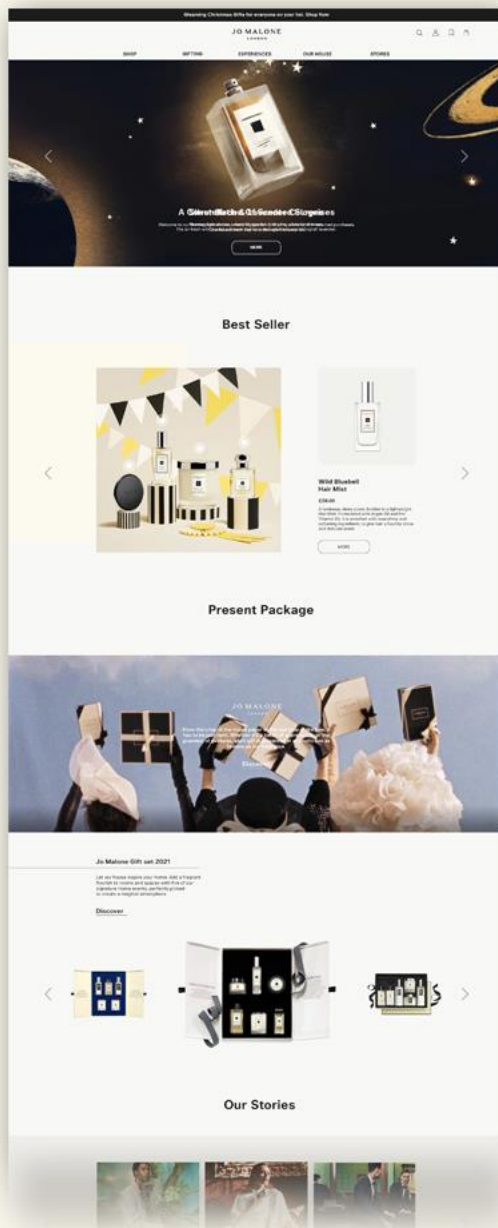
Meaning Christmas Gifts for everyone on your list. Shop Now

JO MALONE
LONDON

SHOP GIFTING EXPERIENCES OUR HOUSE STORIES

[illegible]

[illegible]

MORE

Best Seller

Wild Bluebell
Hair Mist

£38.00

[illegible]

MORE

Present Package

JO MALONE
LONDON

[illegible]

Discover

Jo Malone Gift set 2021

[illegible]

Discover

Our Stories